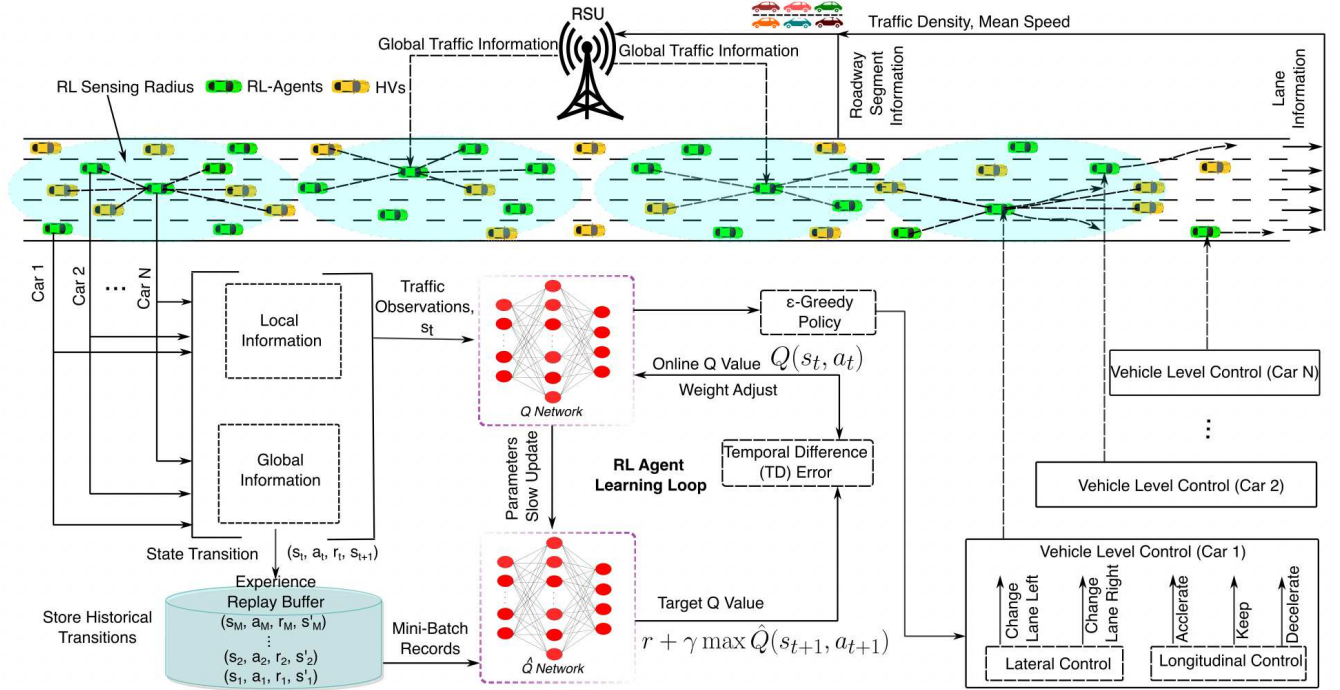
RSU

Traffic Density, Mean Speed

Global Traffic Information

Global Traffic Information

Roadway Segment Information

Lane Information

RL Sensing Radius RL-Agents HVs

Car 1

Car 2

...

Car N

Local Information

Global Information

Traffic Observations, $s_t$

Q Network

ε-Greedy Policy

Online Q Value $Q(s_t, a_t)$

Weight Adjust

Vehicle Level Control (Car N)

⋮

Parameters Slow Update

RL Agent Learning Loop

Temporal Difference (TD) Error

Vehicle Level Control (Car 2)

State Transition

$(s_t, a_t, r_t, s_{t+1})$

Experience Replay Buffer

$(s_M, a_M, r_M, s'_M)$

⋮

$(s_2, a_2, r_2, s'_2)$

$(s_1, a_1, r_1, s'_1)$

Store Historical Transitions

Mini-Batch Records

$\hat{Q}$ Network

Target Q Value

$r + \gamma \max \hat{Q}(s_{t+1}, a_{t+1})$

Vehicle Level Control (Car 1)

Change Lane Left

Change Lane Right

Acclerate

Keep

Decelerate

Lateral Control

Longitudinal Control